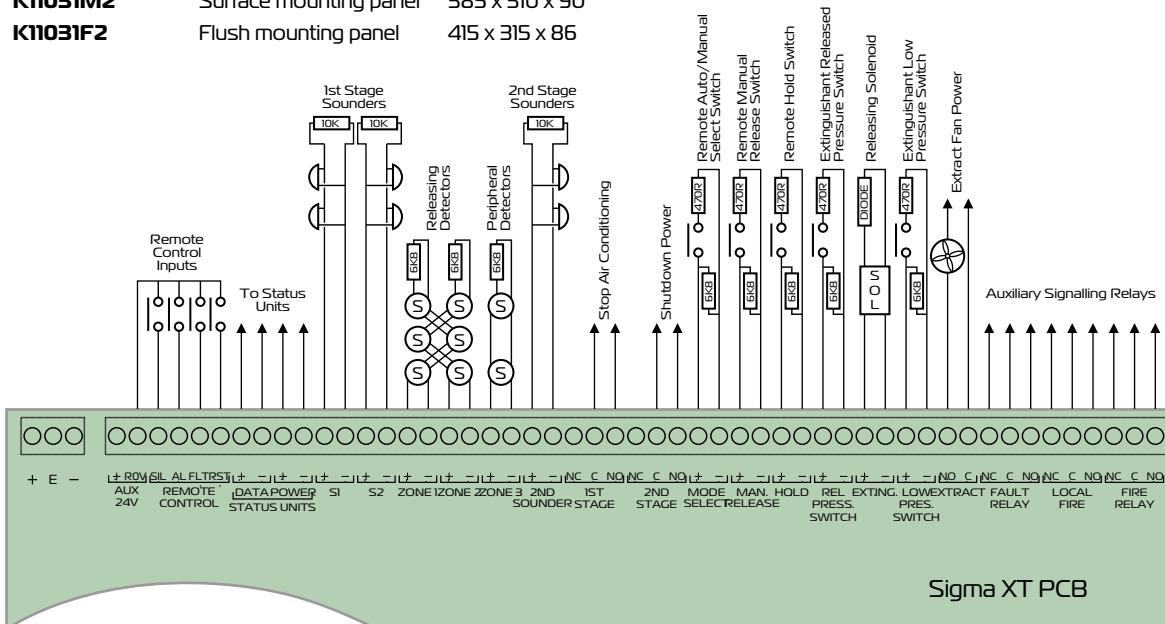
K11031M2 Surface mounting panel 385 x 310 x 90
K11031F2 Flush mounting panel 415 x 315 x 86

1st Stage Sounders
10K 10K
2nd Stage Sounders
10K
Remote Control Inputs
To Status Units
Releasing Detectors
Peripheral Detectors
6K8 6K8 6K8
S S S S S S S S
Stop Air Conditioning
Shutdown Power
Remote Auto/Manual Select Switch
Remote Manual Release Switch
Remote Hold Switch
Extinguishant Released Pressure Switch
Releasing Solenoid
Extinguishant Low Pressure Switch
Extract Fan Power
470R 470R 470R 470R DIODE 470R
6K8 6K8 6K8 6K8 SOL 6K8
Auxiliary Signalling Relays

+ E –
+ RV SIL AL FLT RST + – + – + – + – + – + – + – + – NC C NO NC C NO + – + – + – + – + – + – NO C NC C NO NC C NO NC C NO
AUX 24V
REMOTE CONTROL
DATA POWER STATUS UNITS
S1 S2 ZONE 1 ZONE 2 ZONE 3 2ND SOUNDER
1ST STAGE
2ND STAGE
MODE SELECT
MAN. RELEASE
HOLD
REL PRESS. SWITCH
EXTING.
LOW PRES. SWITCH
EXTRACT
FAULT RELAY
LOCAL FIRE
FIRE RELAY

Sigma XT PCB